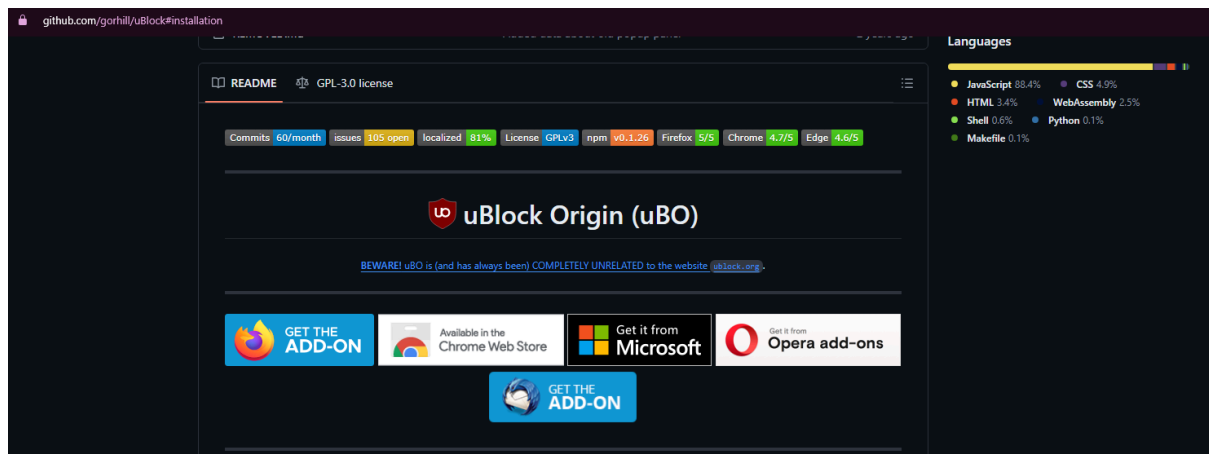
github.com/gorhill/uBlock#installation

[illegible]

Languages

JavaScript 88.4% CSS 4.9%
HTML 3.4% WebAssembly 2.5%
Shell 0.6% Python 0.1%
Makefile 0.1%

README GPL-3.0 license

Commits 60/month issues 105 open localized 81% License GPLv3 npm v0.1.26 Firefox 5/5 Chrome 4.7/5 Edge 4.6/5

uBlock Origin (uBO)

BEWARE! uBO is (and has always been) COMPLETELY UNRELATED to the website ublock.org.

GET THE ADD-ON

Available in the Chrome Web Store

Get it from Microsoft

Get it from Opera add-ons

GET THE ADD-ON